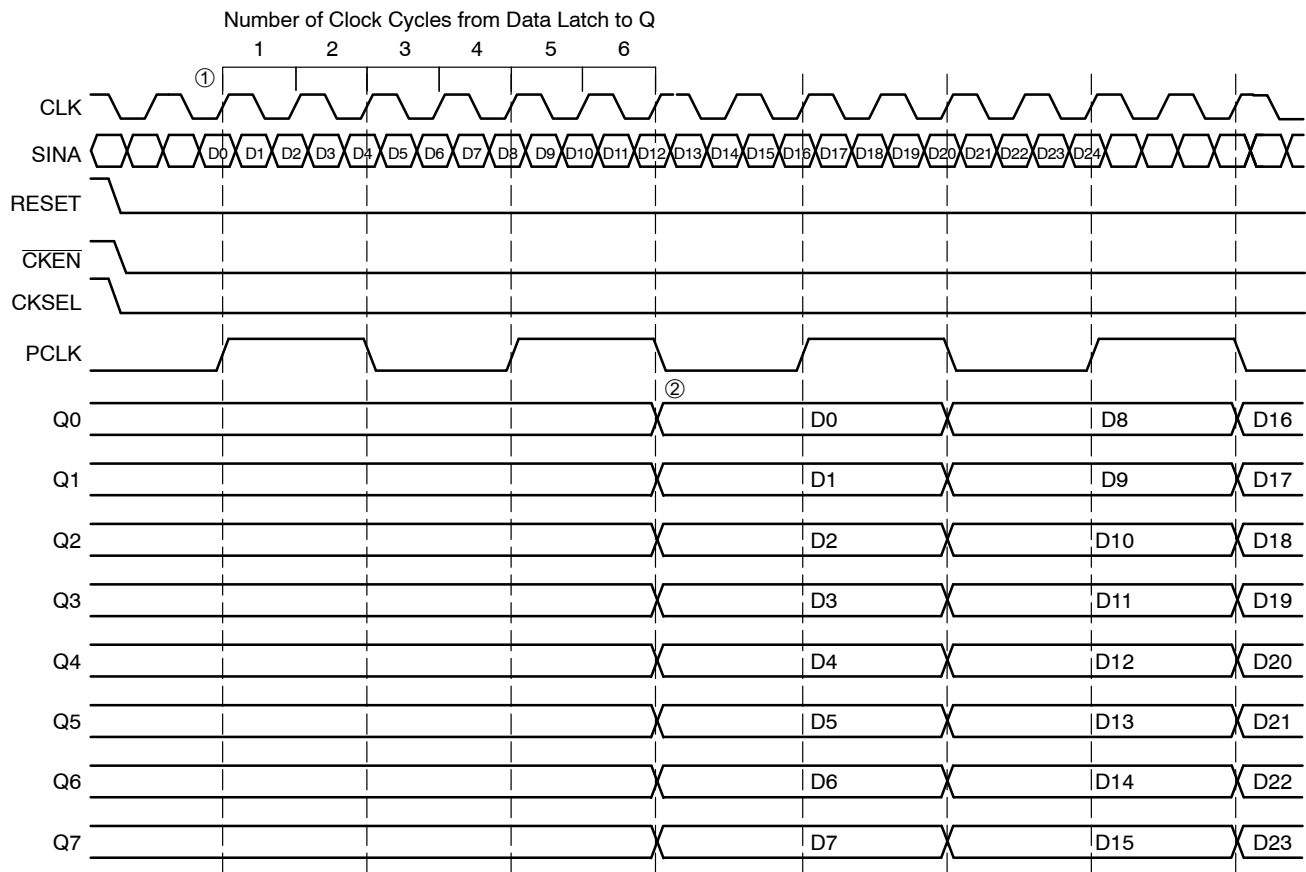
Number of Clock Cycles from Data Latch to Q

1 2 3 4 5 6

①

CLK

SINA D0 D1 D2 D3 D4 D5 D6 D7 D8 D9 D10 D11 D12 D13 D14 D15 D16 D17 D18 D19 D20 D21 D22 D23 D24

RESET

$\overline{CKEN}$

CKSEL

PCLK

②

Q0 D0 D8 D16

Q1 D1 D9 D17

Q2 D2 D10 D18

Q3 D3 D11 D19

Q4 D4 D12 D20

Q5 D5 D13 D21

Q6 D6 D14 D22

Q7 D7 D15 D23